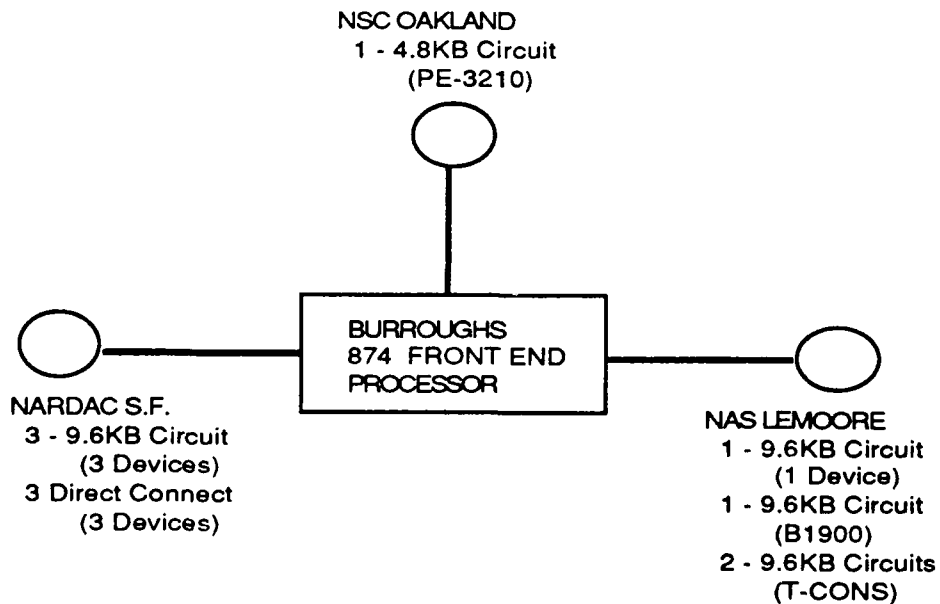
NSC OAKLAND
1 - 4.8KB Circuit
(PE-3210)

BURROUGHS
874 FRONT END
PROCESSOR

NARDAC S.F.
3 - 9.6KB Circuit
(3 Devices)
3 Direct Connect
(3 Devices)

NAS LEMOORE
1 - 9.6KB Circuit
(1 Device)
1 - 9.6KB Circuit
(B1900)
2 - 9.6KB Circuits
(T-CONS)